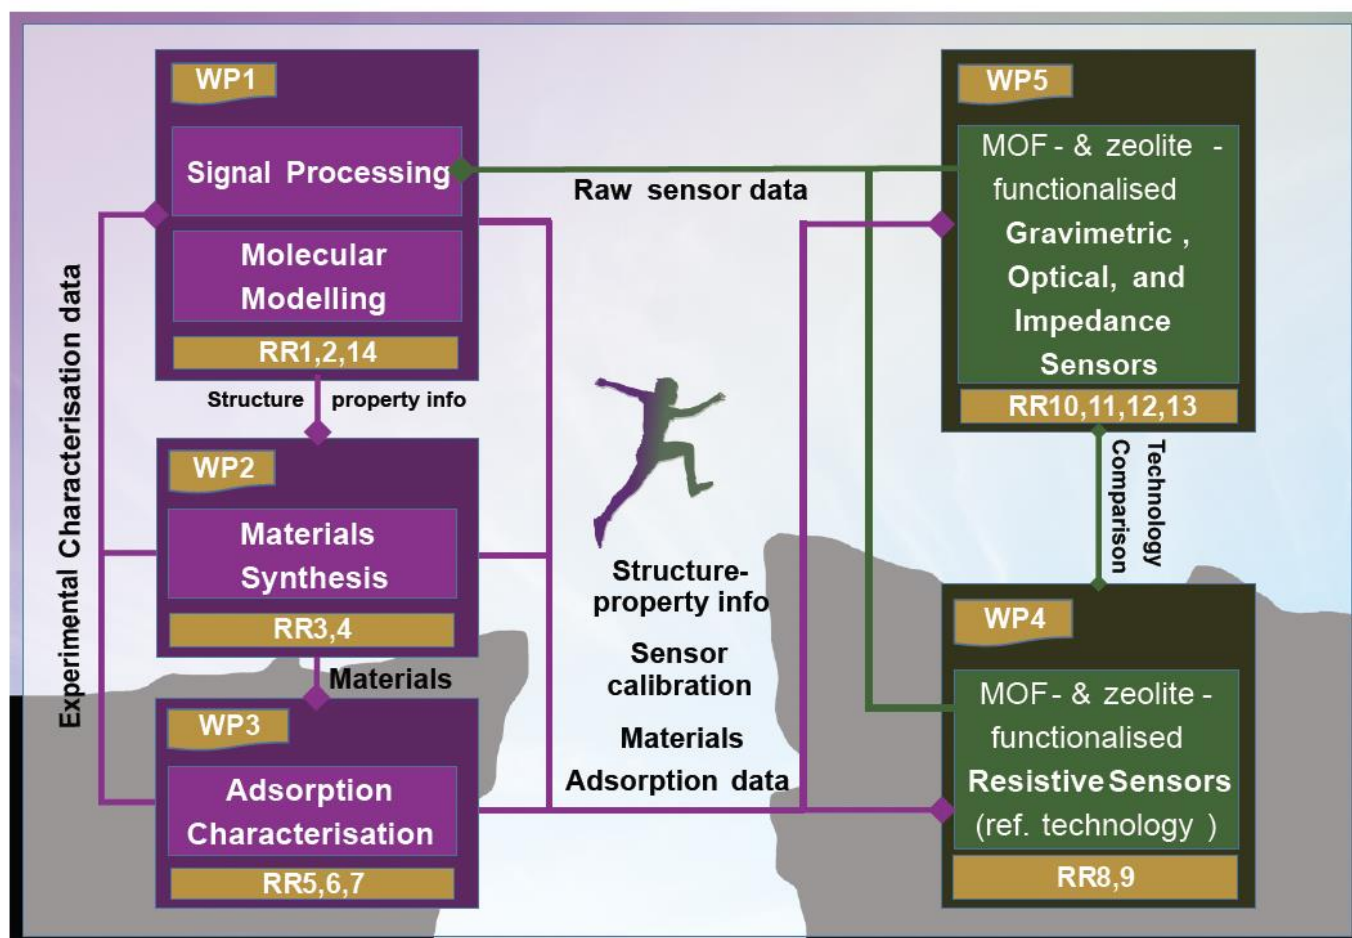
WP1

Signal Processing

Molecular Modelling

RR1,2,14

Raw sensor data

WP5

MOF - & zeolite - functionalised Gravimetric , Optical, and Impedance Sensors

RR10,11,12,13

Experimental Characterisation data

Structure property info

WP2

Materials Synthesis

RR3,4

Materials

WP3

Adsorption Characterisation

RR5,6,7

Structure-property info

Sensor calibration

Materials

Adsorption data

Technology Comparison

WP4

MOF - & zeolite - functionalised Resistive Sensors (ref. technology )

RR8,9